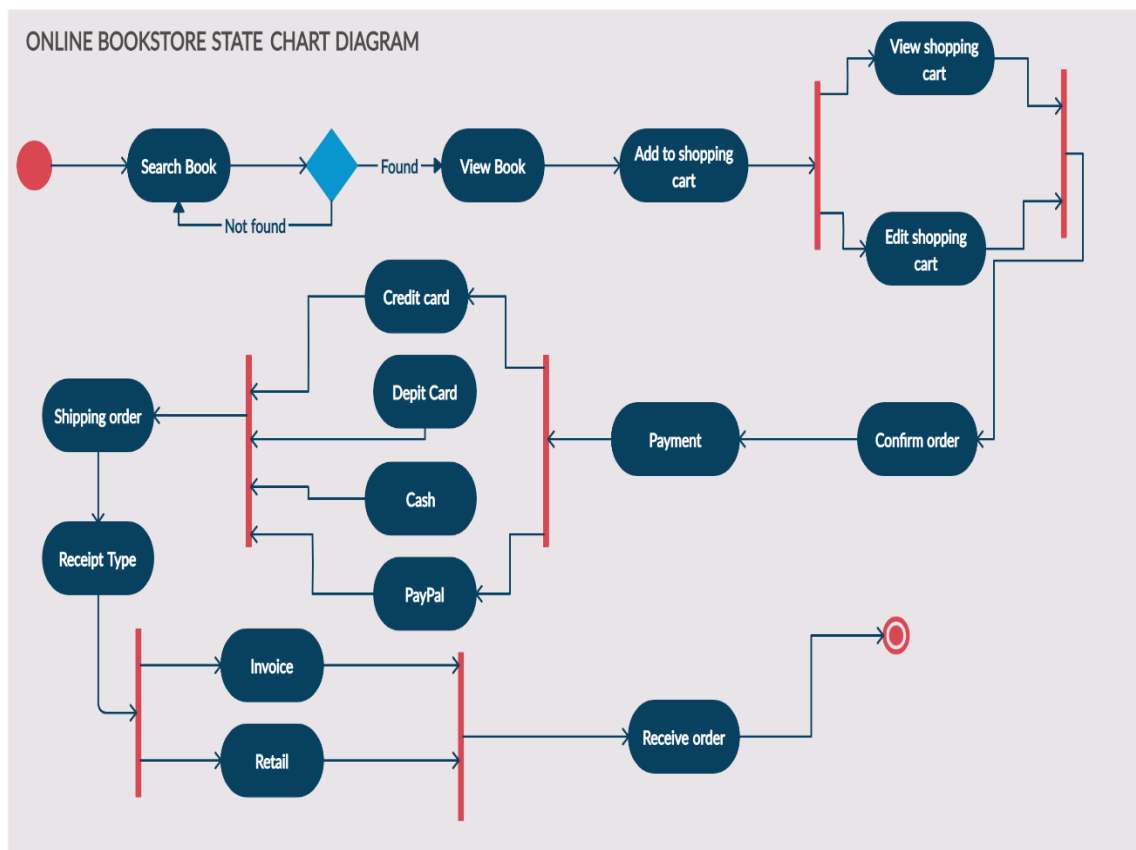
ONLINE BOOKSTORE STATE CHART DIAGRAM

Search Book

Found

Not found

View Book

Add to shopping cart

View shopping cart

Edit shopping cart

Credit card

Depit Card

Cash

PayPal

Shipping order

Payment

Confirm order

Receipt Type

Invoice

Retail

Receive order